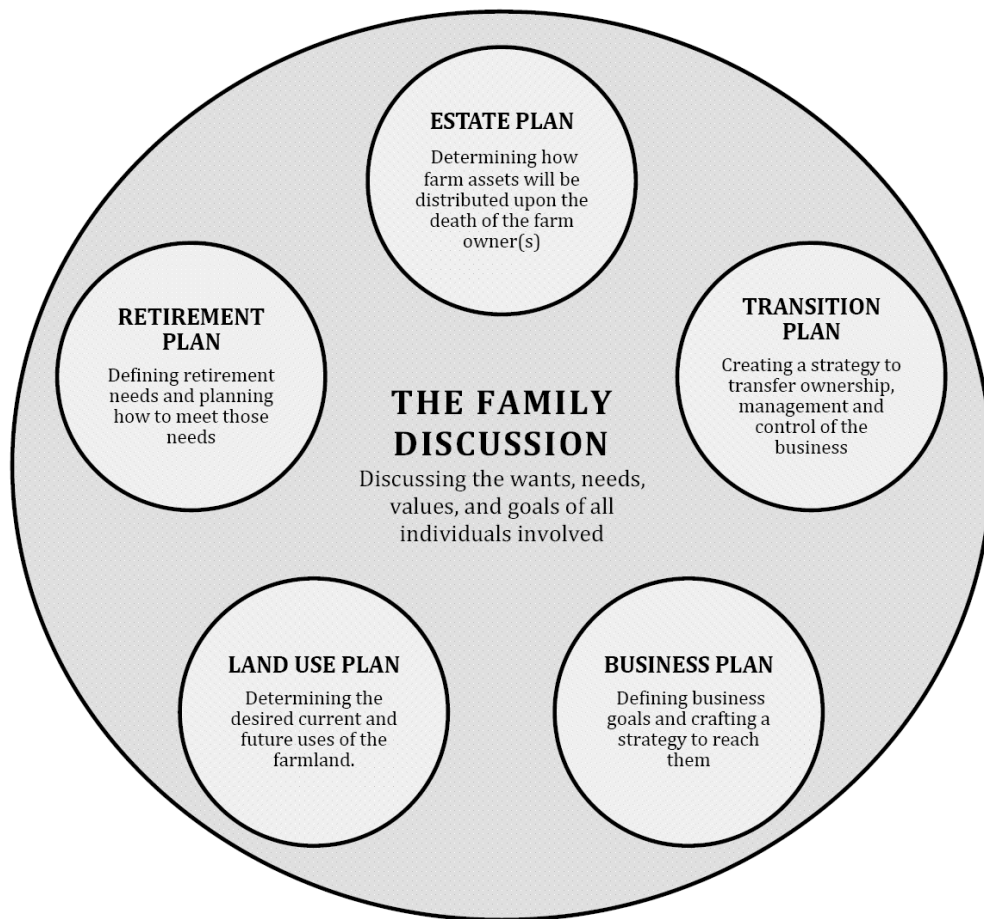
ESTATE PLAN

Determining how farm assets will be distributed upon the death of the farm owner(s)

RETIREMENT PLAN

Defining retirement needs and planning how to meet those needs

THE FAMILY DISCUSSION

Discussing the wants, needs, values, and goals of all individuals involved

TRANSITION PLAN

Creating a strategy to transfer ownership, management and control of the business

LAND USE PLAN

Determining the desired current and future uses of the farmland.

BUSINESS PLAN

Defining business goals and crafting a strategy to reach them